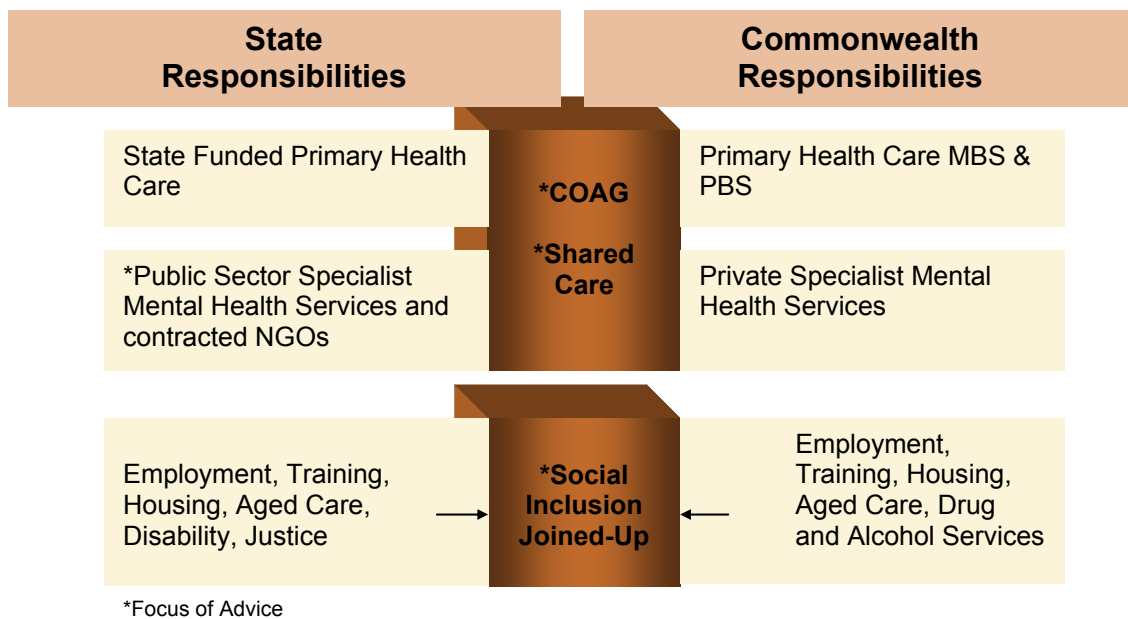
State Responsibilities

Commonwealth Responsibilities

State Funded Primary Health Care

*COAG

Primary Health Care MBS & PBS

*Public Sector Specialist Mental Health Services and contracted NGOs

*Shared Care

Private Specialist Mental Health Services

Employment, Training, Housing, Aged Care, Disability, Justice

*Social Inclusion Joined-Up

Employment, Training, Housing, Aged Care, Drug and Alcohol Services

*Focus of Advice